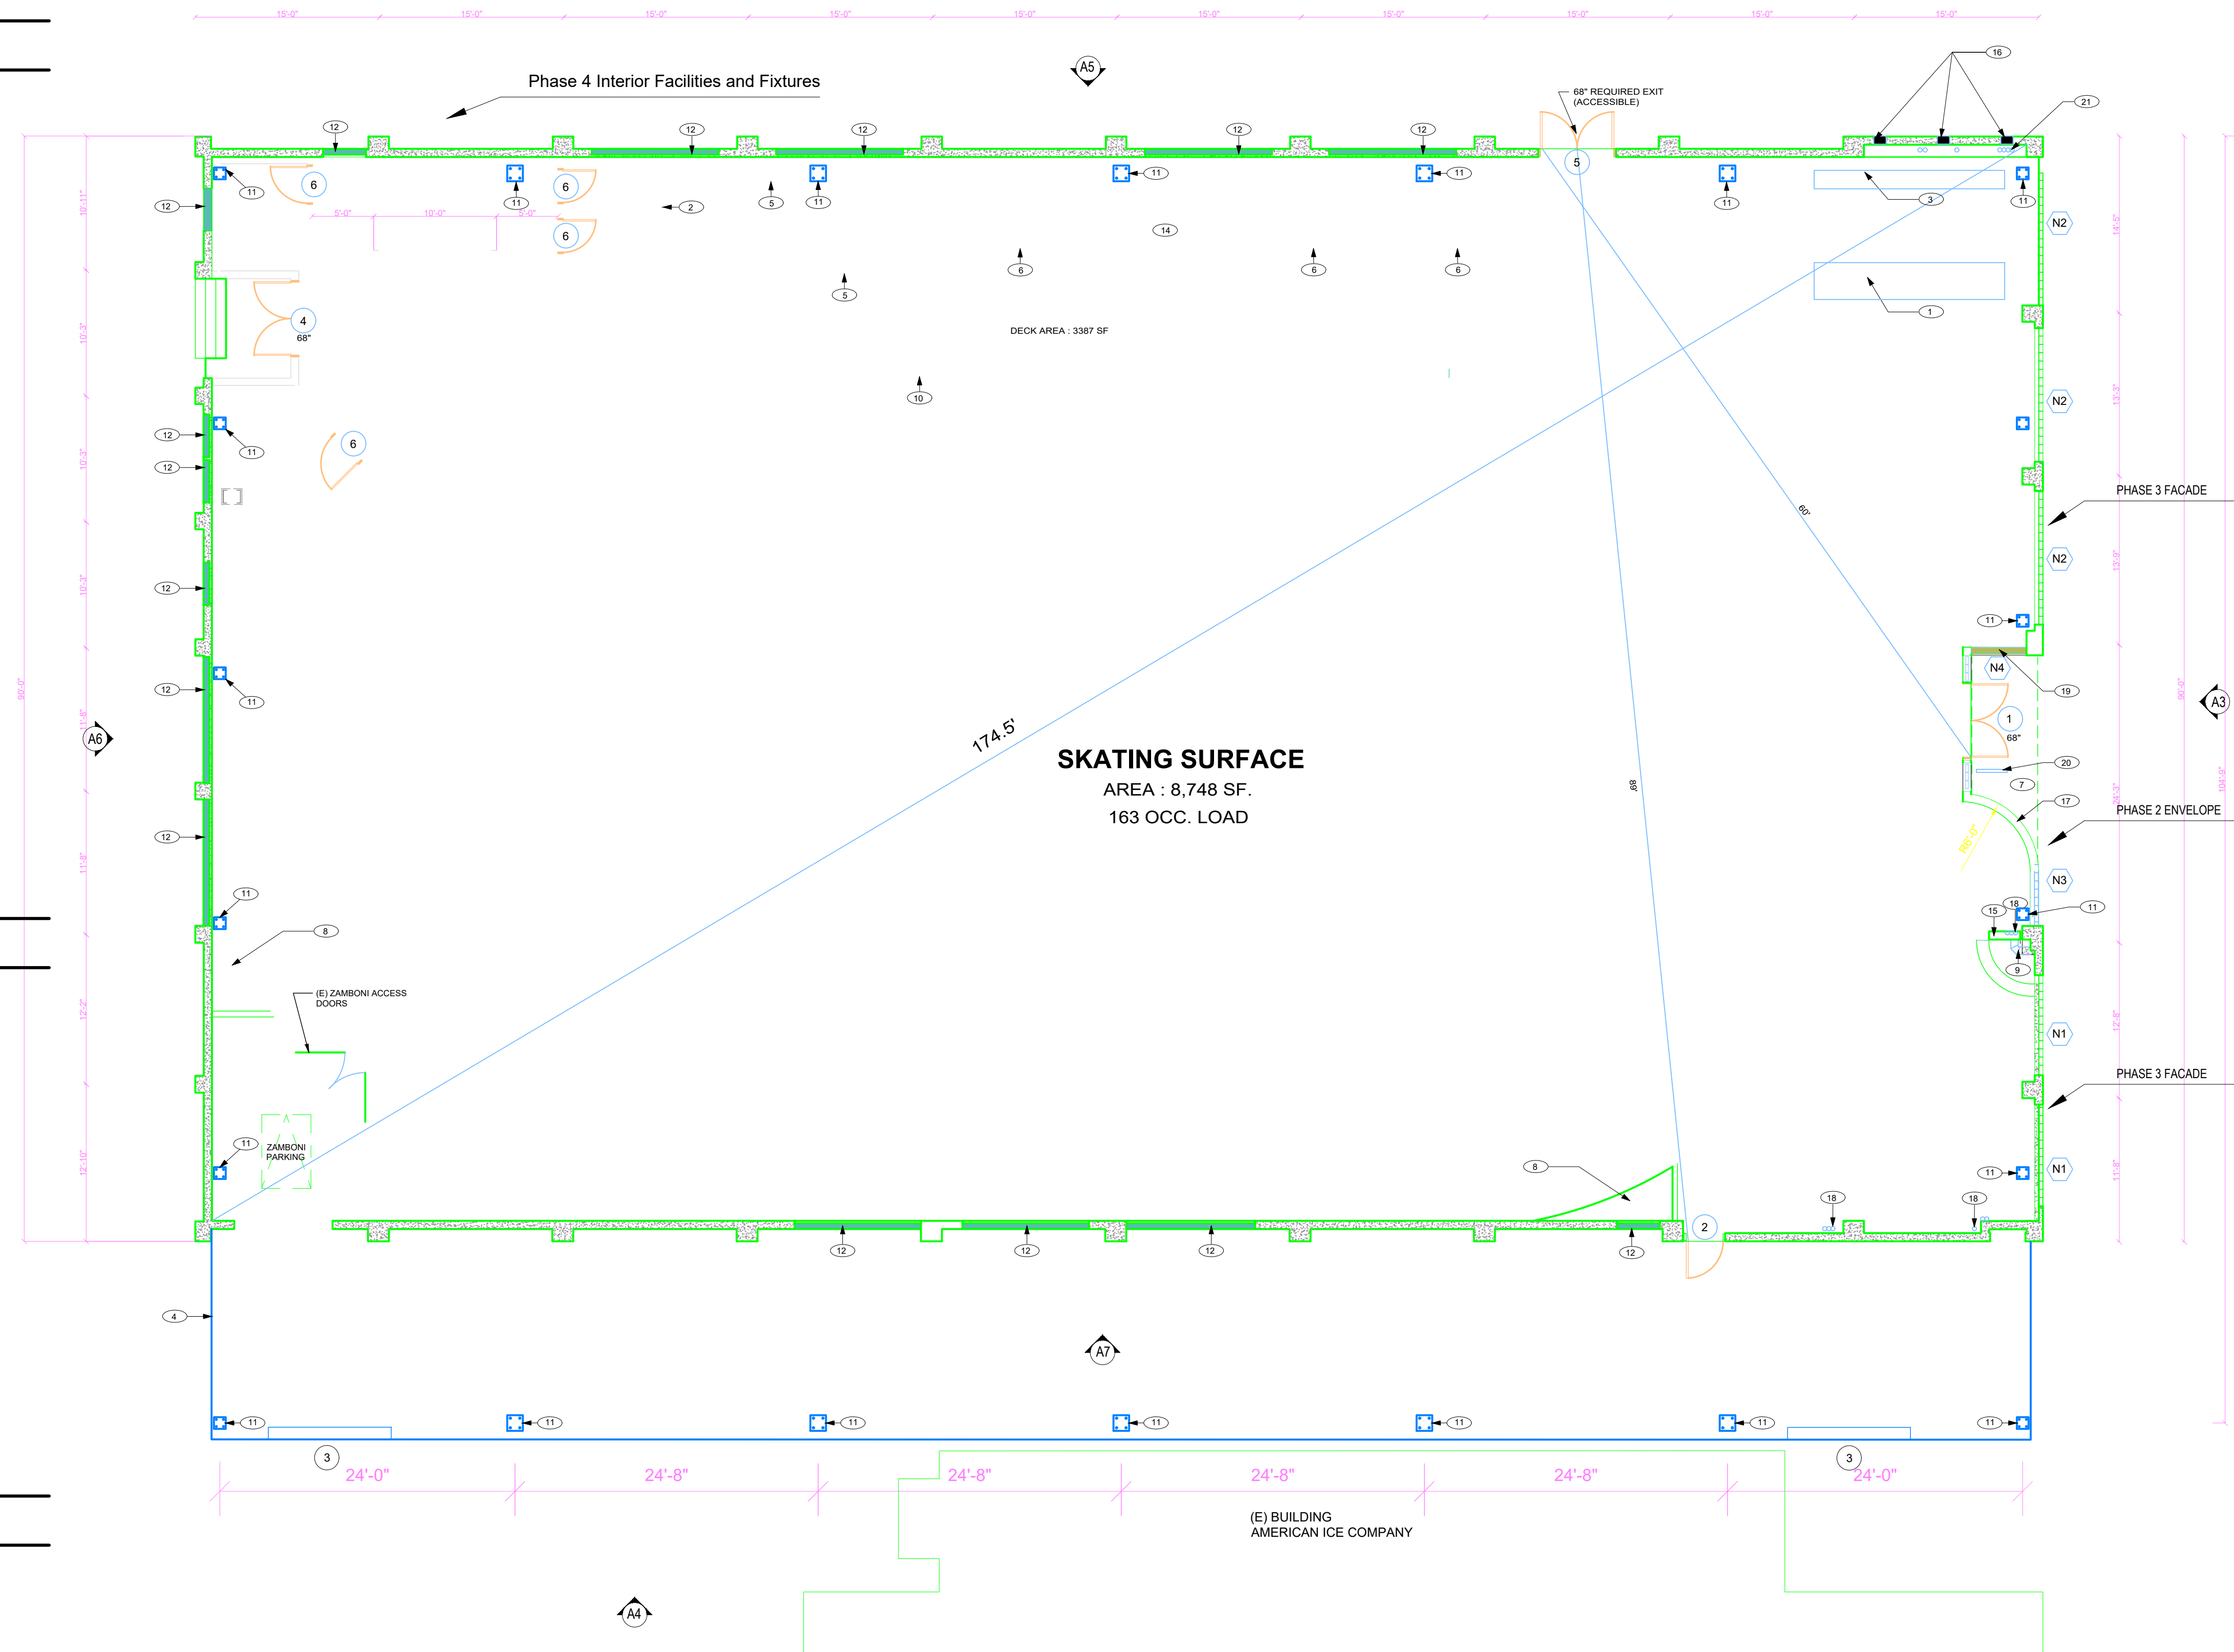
15'-0" 15'-0" 15'-0" 15'-0" 15'-0" 15'-0" 15'-0" 15'-0" 15'-0" 15'-0"

Phase 4 Interior Facilities and Fixtures

A5

16

68" REQUIRED EXIT (ACCESSIBLE)

21

12 12 12 12 12

5

11 11 11 11 11 11 11

6 6 6

12

5'-0" 10'-0" 5'-0"

2

5

3

N2

14

6 6 6

5

1

4
68"

DECK AREA : 3387 SF

10

N2

12 11
12

6

PHASE 3 FACADE

60'

N2

12

11

N4

19

12 11

A6

A3

1
68"

174.5'

SKATING SURFACE
AREA : 8,748 SF.
163 OCC. LOAD

20

89'

7

17

PHASE 2 ENVELOPE

R6'-0"

12

N3

11

18

15

11

8

9

(E) ZAMBONI ACCESS DOORS

N1

PHASE 3 FACADE

11

ZAMBONI PARKING

8

11

N1

18 18

2

12 12 12 12

4

A7

11 11 11 11 11 11 11

3 3

24'-0" 24'-8" 24'-8" 24'-8" 24'-8" 24'-0"

(E) BUILDING
AMERICAN ICE COMPANY

A4